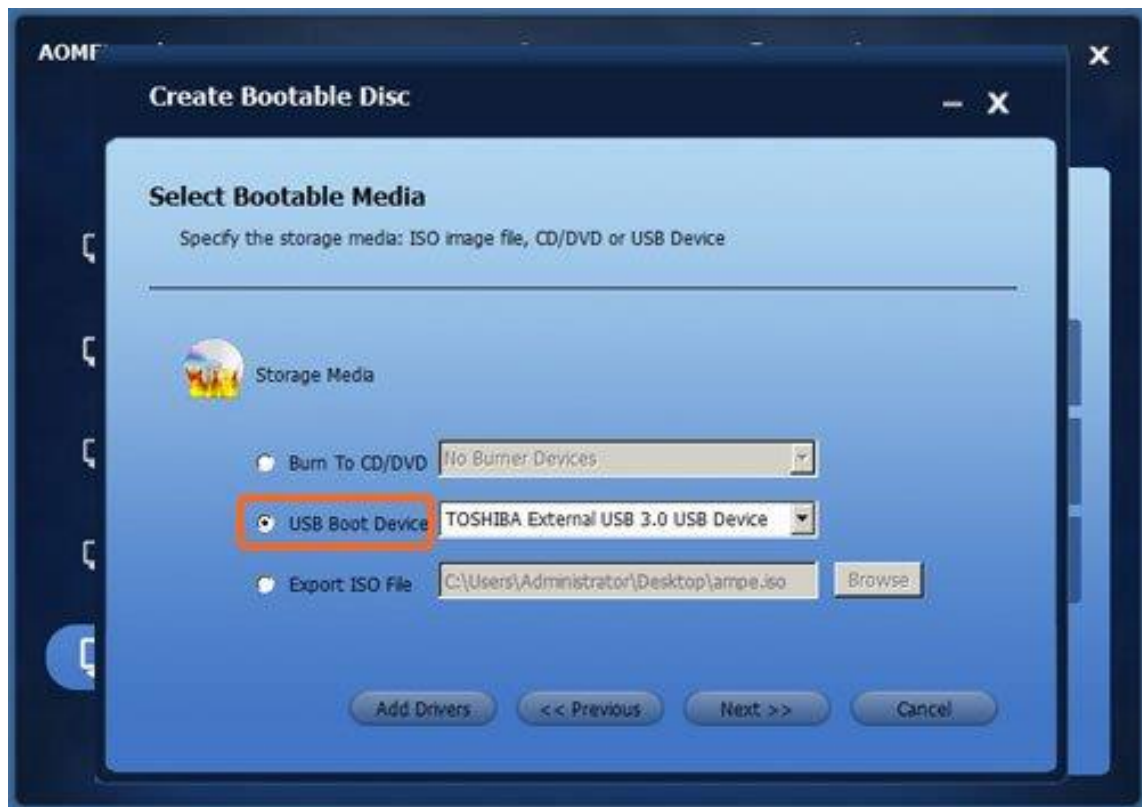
AOMI

Create Bootable Disc

Select Bootable Media

Specify the storage media: ISO image file, CD/DVD or USB Device

Storage Media

Burn To CD/DVD No Burner Devices

USB Boot Device TOSHIBA External USB 3.0 USB Device

Export ISO File C:\Users\Administrator\Desktop\ampe.iso Browse

Add Drivers << Previous Next >> Cancel